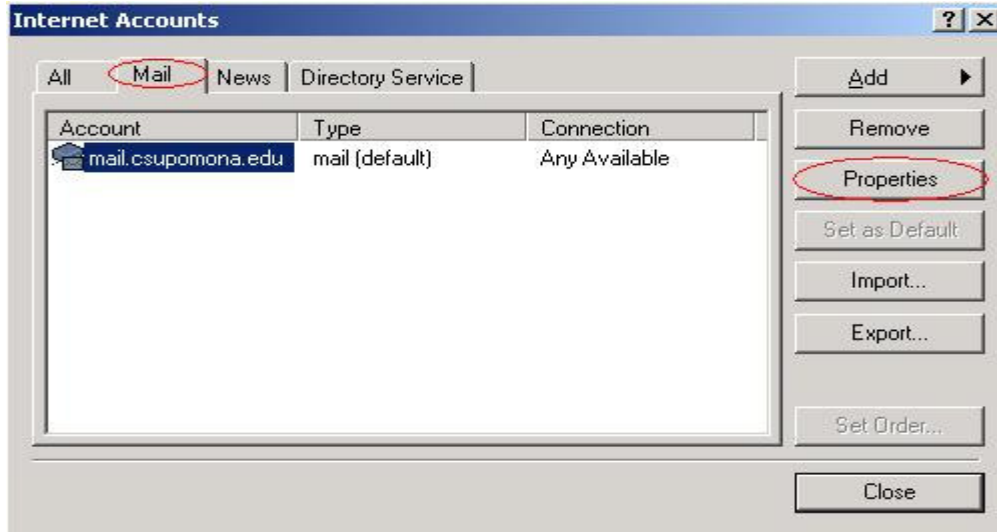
Internet Accounts

?

All | Mail | News | Directory Service

| Account | Type | Connection |
|---|---|---|
| mail.csupomona.edu | mail (default) | Any Available |

Add ▶

Remove

Properties

Set as Default

Import...

Export...

Set Order...

Close